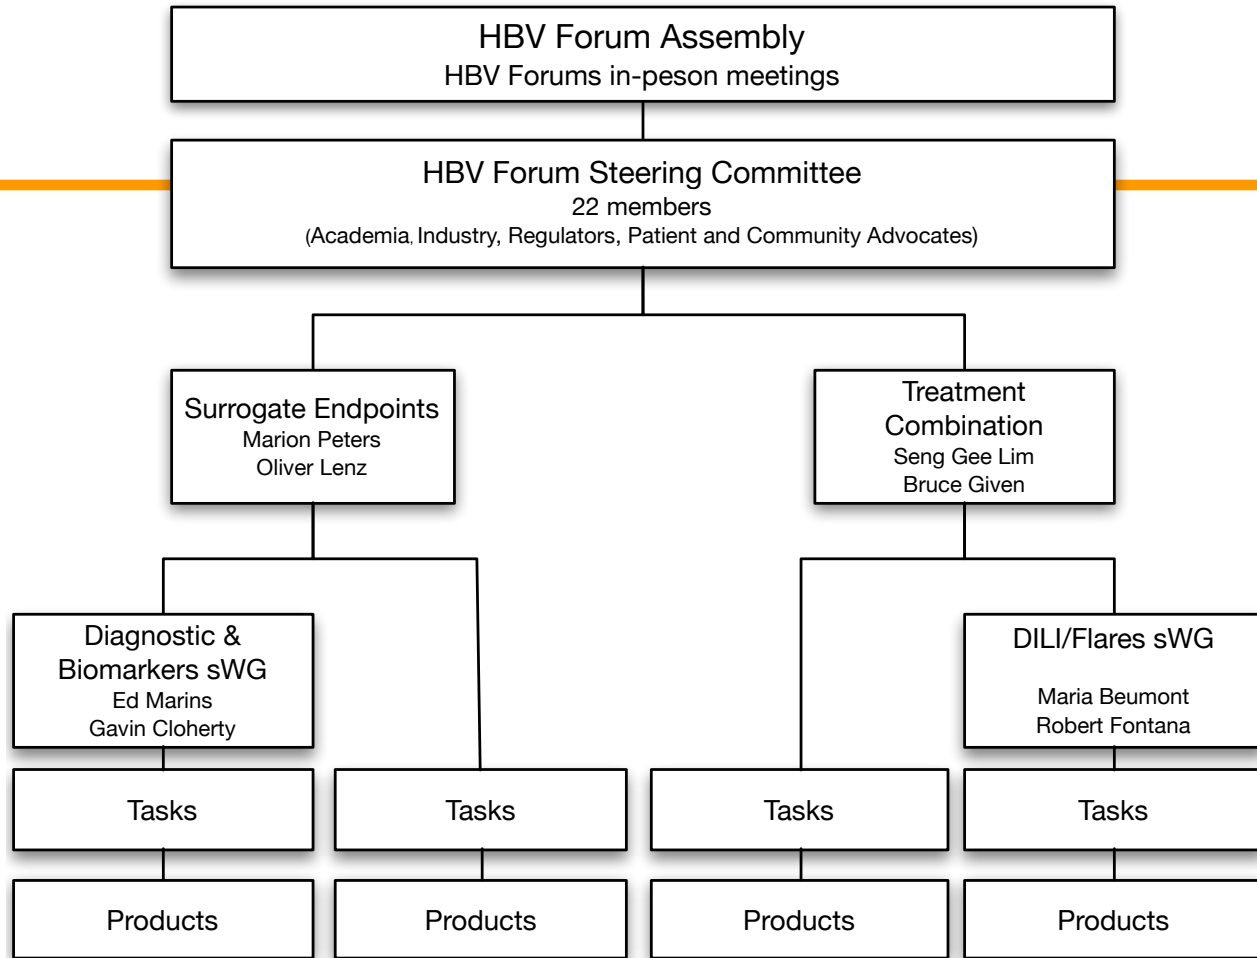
HBV Forum Assembly
HBV Forums in-peson meetings

HBV Forum Steering Committee
22 members
(Academia, Industry, Regulators, Patient and Community Advocates)

Surrogate Endpoints
Marion Peters
Oliver Lenz

Treatment Combination
Seng Gee Lim
Bruce Given

Diagnostic & Biomarkers sWG
Ed Marins
Gavin Cloherty

DILI/Flares sWG
Maria Beumont
Robert Fontana

Tasks

Tasks

Tasks

Tasks

Products

Products

Products

Products